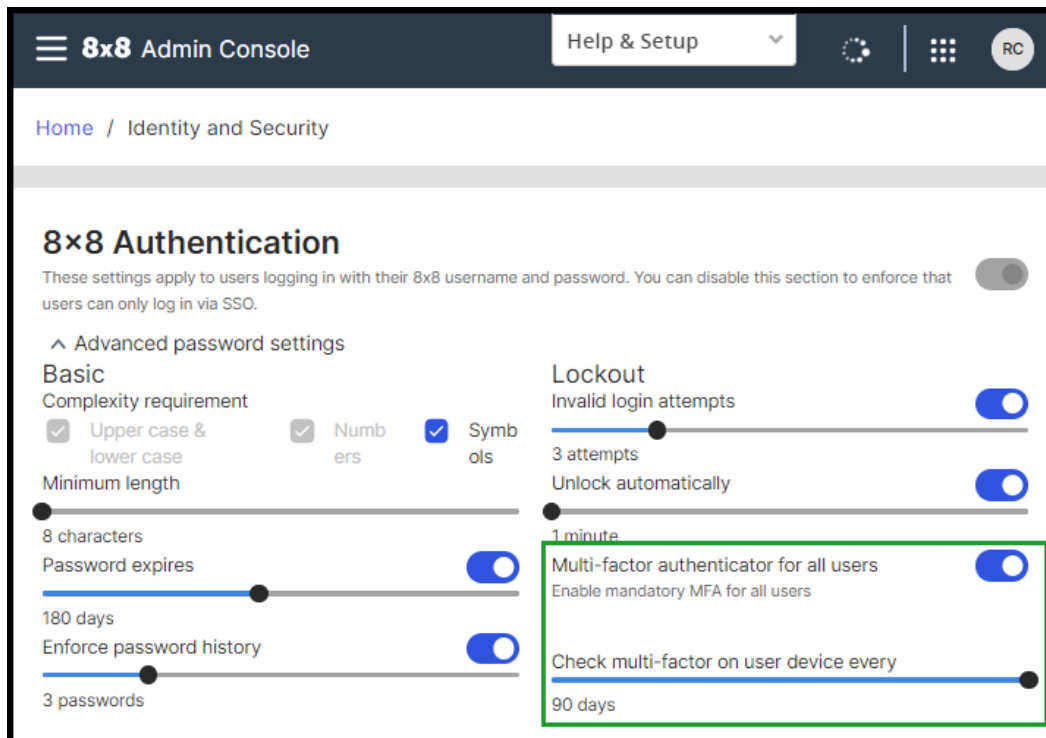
8x8 Admin Console

Help & Setup

RC

Home / Identity and Security

8×8 Authentication

These settings apply to users logging in with their 8x8 username and password. You can disable this section to enforce that users can only log in via SSO.

^ Advanced password settings

Basic

Complexity requirement

Upper case & lower case

Numbers

Symbols

Minimum length

8 characters

Password expires

180 days

Enforce password history

3 passwords

Lockout

Invalid login attempts

3 attempts

Unlock automatically

1 minute

Multi-factor authenticator for all users

Enable mandatory MFA for all users

Check multi-factor on user device every

90 days